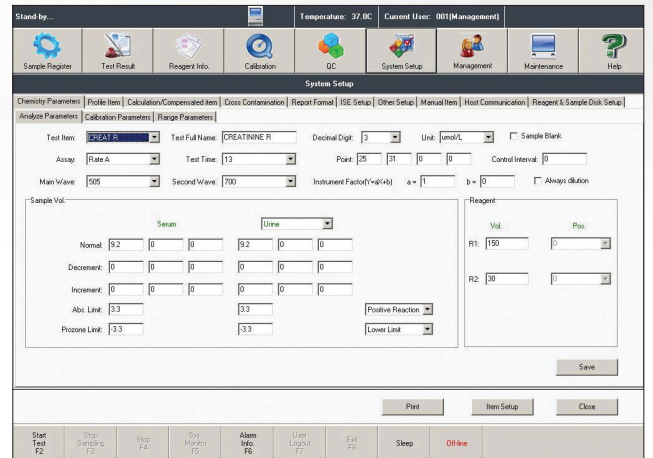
Stand-by...

Temperature: 37.0C Current User: 001(Management)

Sample Register | Test Result | Reagent Info. | Calibration | QC | System Setup | Management | Maintenance | Help

System Setup

Chemistry Parameters | Profile Item | Calculation/Compensated item | Cross Contamination | Report Format | ISE Setup | Other Setup | Manual Item | Host Communication | Reagent & Sample Disk Setup

Analyze Parameters | Calibration Parameters | Range Parameters

Test Item: CREAT R
Test Full Name: CREATININE R
Decimal Digit: 3
Unit: umol/L
Sample Blank

Assay: Rate A
Test Time: 13
Point: 25 31 0 0
Control Interval: 0

Main Wave: 505
Second Wave: 700
Instrument Factor(Y=aX+b) a = 1 b = 0
Always dilution

Sample Vol.

Serum | Urine

| | Serum | | | Urine | | |
|---|---|---|---|---|---|---|
| Normal: | 9.2 | 0 | 0 | 9.2 | 0 | 0 |
| Decrement: | 0 | 0 | 0 | 0 | 0 | 0 |
| Increment: | 0 | 0 | 0 | 0 | 0 | 0 |
| Abs. Limit: | 3.3 | | | 3.3 | | |
| Prozone Limit: | -3.3 | | | -3.3 | | |

Positive Reaction
Lower Limit

Reagent

| | Vol. | Pos |
|---|---|---|
| R1: | 150 | 0 |
| R2: | 30 | 0 |

Save

Print | Item Setup | Close

Start Test F2 | Stop Sampling F3 | Stop F4 | Sys Monitor F5 | Alarm Info. F6 | User Logout F7 | Exit F8 | Sleep | Offline